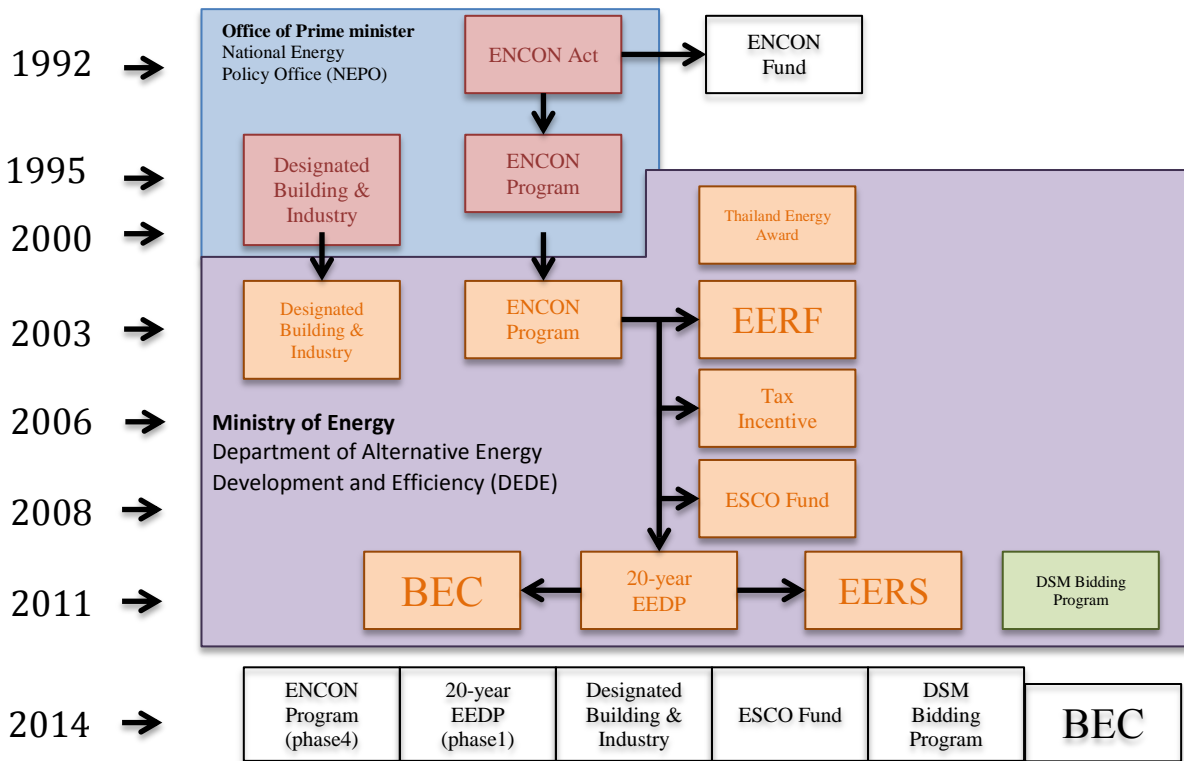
1992
1995
2000
2003
2006
2008
2011
2014

**Office of Prime minister**
National Energy Policy Office (NEPO)

ENCON Act

ENCON Fund

Designated Building & Industry

ENCON Program

Thailand Energy Award

Designated Building & Industry

ENCON Program

EERF

Tax Incentive

**Ministry of Energy**
Department of Alternative Energy Development and Efficiency (DEDE)

ESCO Fund

BEC

20-year EEDP

EERS

DSM Bidding Program

| ENCON Program (phase4) | 20-year EEDP (phase1) | Designated Building & Industry | ESCO Fund | DSM Bidding Program | BEC |
|---|---|---|---|---|---|